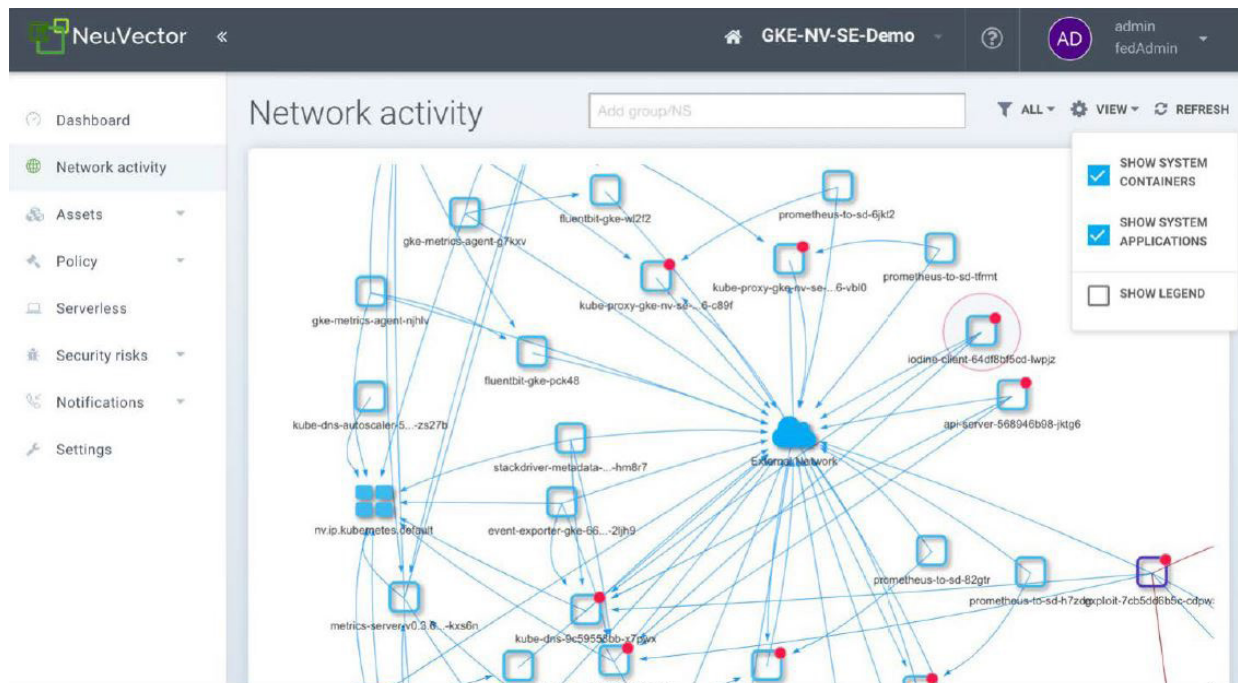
NeuVector «

GKE-NV-SE-Demo

AD admin fedAdmin

Dashboard
Network activity
Assets
Policy
Serverless
Security risks
Notifications
Settings

Network activity

Add group/NS

ALL VIEW REFRESH

SHOW SYSTEM CONTAINERS

SHOW SYSTEM APPLICATIONS

SHOW LEGEND

fluentbit-gke-wl2f2
prometheus-to-sd-6jkt2
gke-metrics-agent-g7kxv
kube-proxy-gke-nv-se-...6-vbl0
prometheus-to-sd-tfrmt
kube-proxy-gke-nv-se-...6-c89f
gke-metrics-agent-njhlv
iodine-client-64df8bf5cd-lwpjz
fluentbit-gke-pck48
api-server-568946b98-jktg6
kube-dns-autoscaler-5...-zs27b
External Network
stackdriver-metadata-...-hm8r7
nv.ip.kubernetes.default
event-exporter-gke-66...-2ljh9
prometheus-to-sd-82gtr
prometheus-to-sd-h7zdg
exploit-7cb5dd6b5c-cdpw
metrics-server-v0.3.6...-kxs6n
kube-dns-9c59558bb-x7pwx